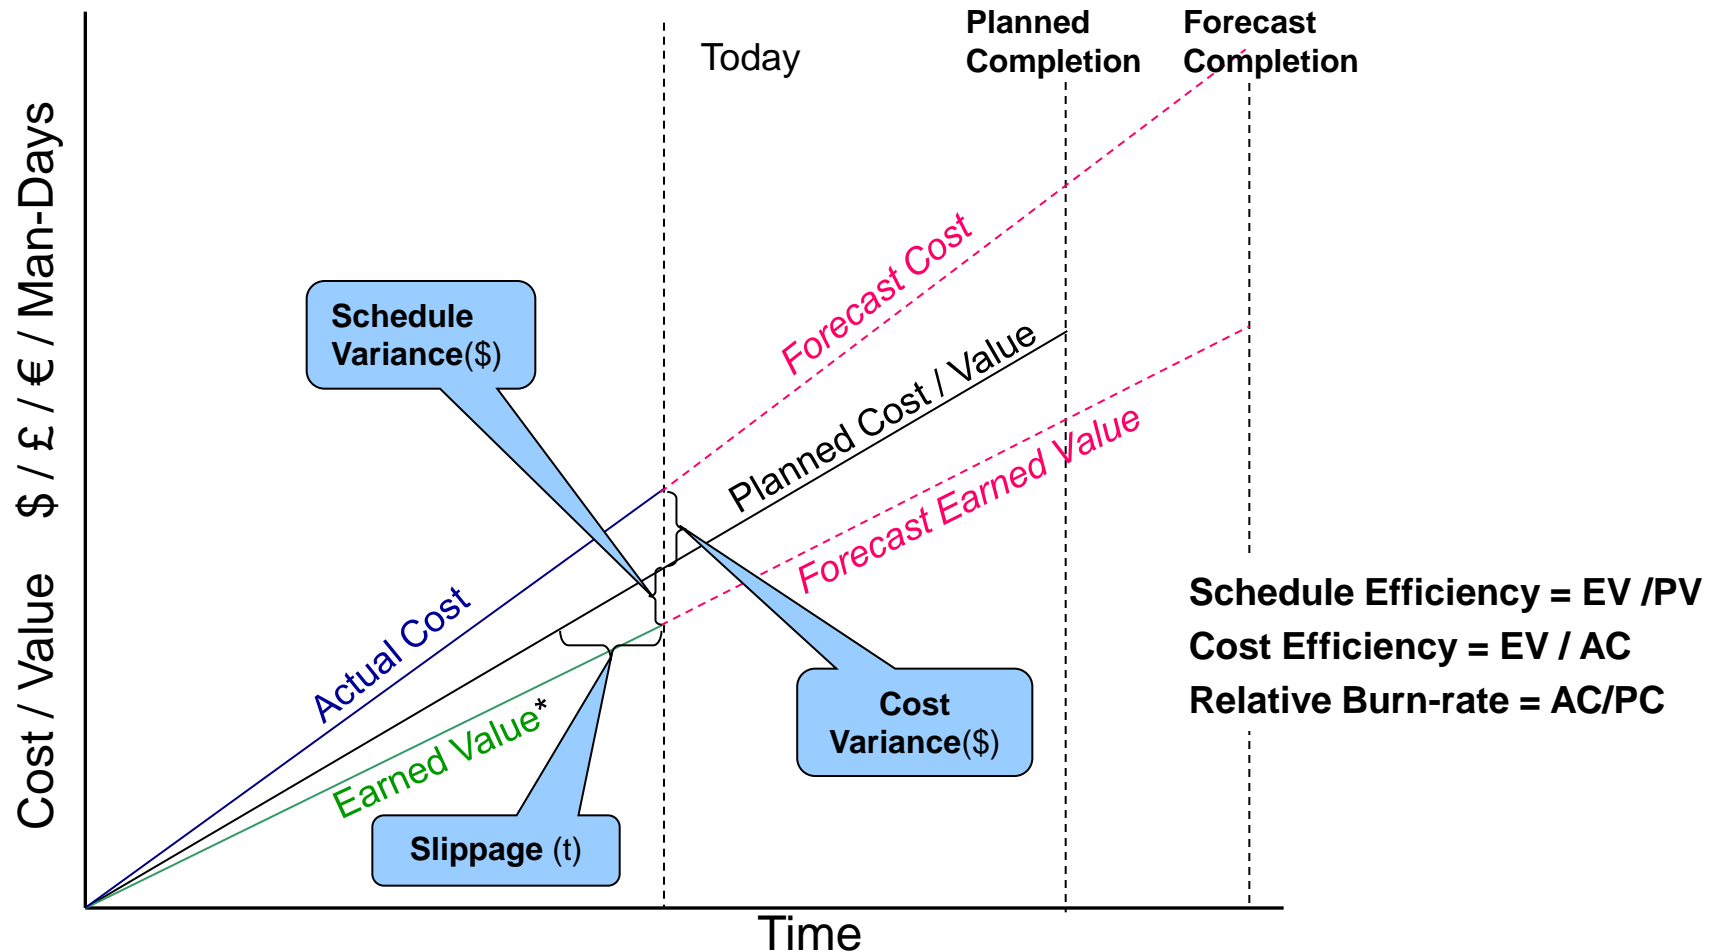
Today

Planned Completion

Forecast Completion

Cost / Value $ / £ / € / Man-Days

Forecast Cost

Schedule Variance($)

Planned Cost / Value

Forecast Earned Value

Actual Cost

Earned Value*

Cost Variance($)

Slippage (t)

Schedule Efficiency = EV /PV

Cost Efficiency = EV / AC

Relative Burn-rate = AC/PC

Time